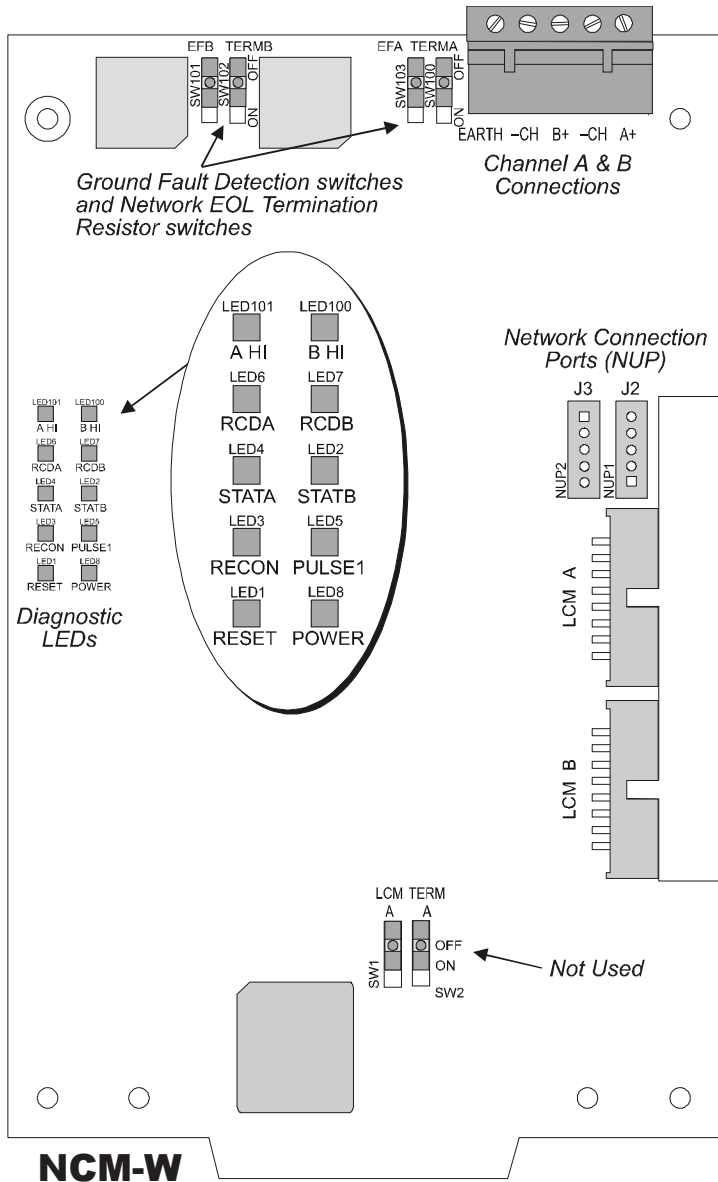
EFB TERMB
SW101 SW102 OFF ON
EFA TERMA
SW103 SW100 OFF ON
EARTH –CH B+ –CH A+
Channel A & B Connections

Ground Fault Detection switches and Network EOL Termination Resistor switches

LED101 LED100
A HI B HI
LED6 LED7
RCDA RCDB
LED4 LED2
STATA STATB
LED3 LED5
RECON PULSE1
LED1 LED8
RESET POWER

LED101 LED100
A HI B HI
LED6 LED7
RCDA RCDB
LED4 LED2
STATA STATB
LED3 LED5
RECON PULSE1
LED1 LED8
RESET POWER

Diagnostic LEDs

Network Connection Ports (NUP)
J3 J2
NUP2 NUP1

LCM A

LCM B

LCM TERM
A A
OFF
ON
SW1 SW2
Not Used

NCM-W